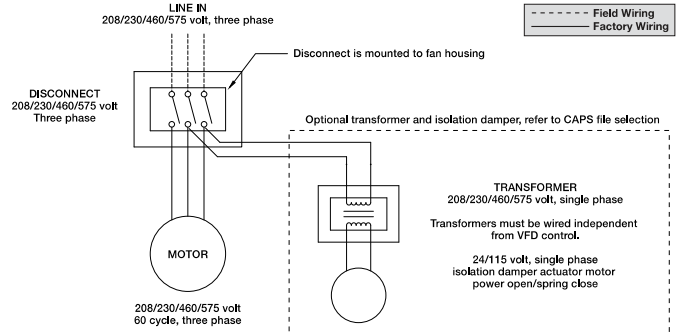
LINE IN
208/230/460/575 volt, three phase

Field Wiring
Factory Wiring

Disconnect is mounted to fan housing

DISCONNECT
208/230/460/575 volt
Three phase

Optional transformer and isolation damper, refer to CAPS file selection

TRANSFORMER
208/230/460/575 volt, single phase

Transformers must be wired independent from VFD control.

24/115 volt, single phase
isolation damper actuator motor
power open/spring close

MOTOR

208/230/460/575 volt
60 cycle, three phase